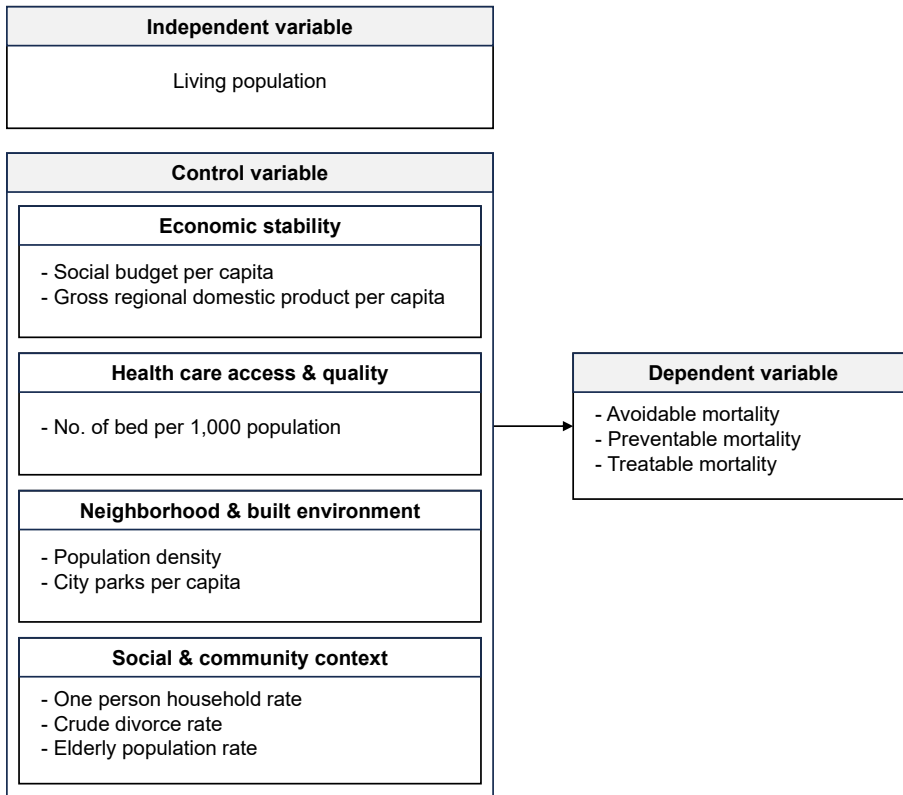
Independent variable

Living population

Control variable

Economic stability

- Social budget per capita
- Gross regional domestic product per capita

Health care access & quality

- No. of bed per 1,000 population

Neighborhood & built environment

- Population density
- City parks per capita

Social & community context

- One person household rate
- Crude divorce rate
- Elderly population rate

Dependent variable

- Avoidable mortality
- Preventable mortality
- Treatable mortality